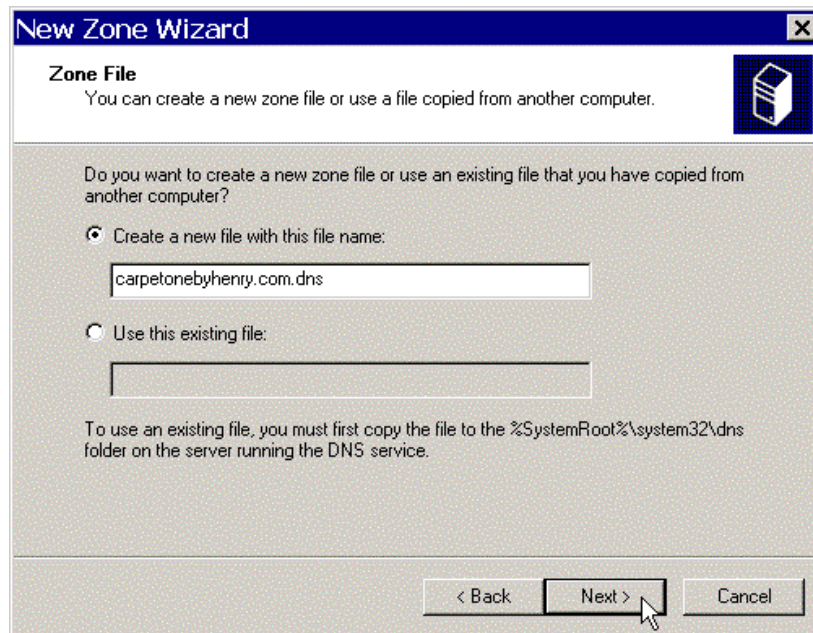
New Zone Wizard

Zone File
You can create a new zone file or use a file copied from another computer.

Do you want to create a new zone file or use an existing file that you have copied from another computer?

Create a new file with this file name:

carpetonebyhenry.com.dns

Use this existing file:

To use an existing file, you must first copy the file to the %SystemRoot%\system32\dns folder on the server running the DNS service.

< Back Next > Cancel